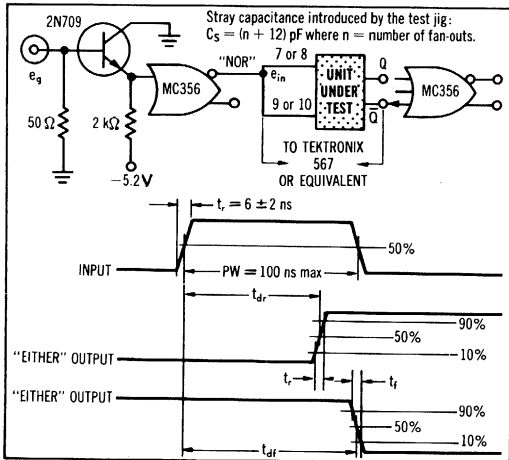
Stray capacitance introduced by the test jig: $C_S = (n + 12)$ pF where n = number of fan-outs.

2N709

$e_g$

50 Ω

2 kΩ

−5.2 V

MC356

"NOR"

$e_{in}$

7 or 8

9 or 10

UNIT UNDER TEST

Q

$\bar{Q}$

MC356

TO TEKTRONIX 567 OR EQUIVALENT

$t_r = 6 \pm 2$ ns

50%

INPUT

PW = 100 ns max

$t_{dr}$

90%

50%

10%

"EITHER" OUTPUT

$t_r$

$t_f$

"EITHER" OUTPUT

90%

50%

10%

$t_{df}$